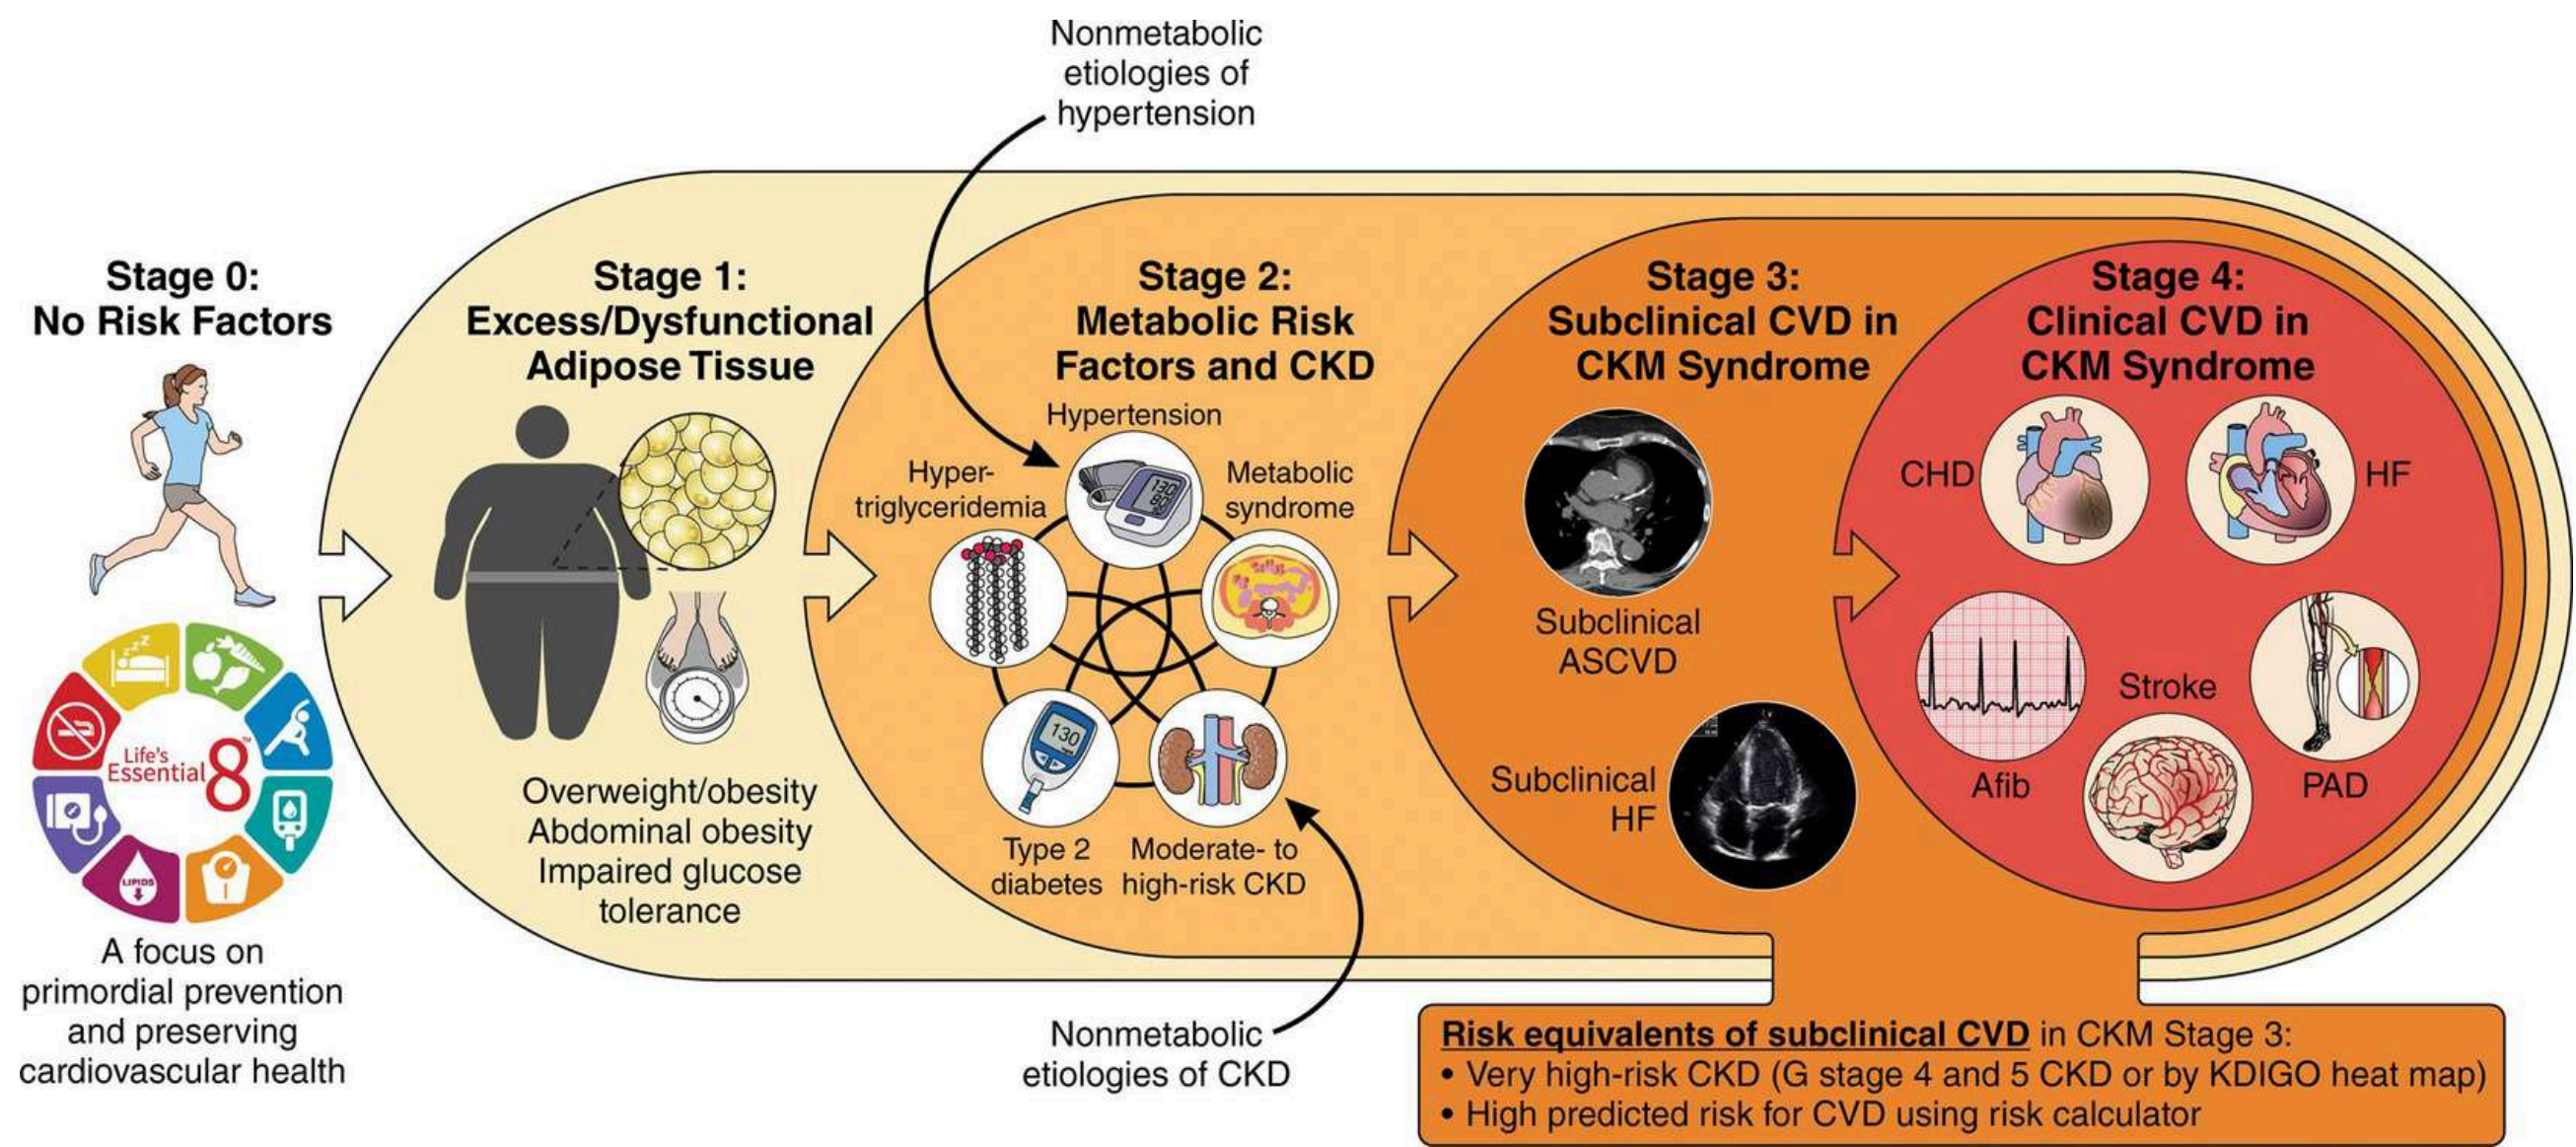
Nonmetabolic etiologies of hypertension

Stage 0: No Risk Factors

Life's Essential 8™

A focus on primordial prevention and preserving cardiovascular health

Stage 1: Excess/Dysfunctional Adipose Tissue

Overweight/obesity
Abdominal obesity
Impaired glucose tolerance

Stage 2: Metabolic Risk Factors and CKD

Hypertension

Hyper-triglyceridemia

Metabolic syndrome

Type 2 diabetes

Moderate- to high-risk CKD

Nonmetabolic etiologies of CKD

Stage 3: Subclinical CVD in CKM Syndrome

Subclinical ASCVD

Subclinical HF

Stage 4: Clinical CVD in CKM Syndrome

CHD

HF

Stroke

Afib

PAD

Risk equivalents of subclinical CVD in CKM Stage 3:
• Very high-risk CKD (G stage 4 and 5 CKD or by KDIGO heat map)
• High predicted risk for CVD using risk calculator